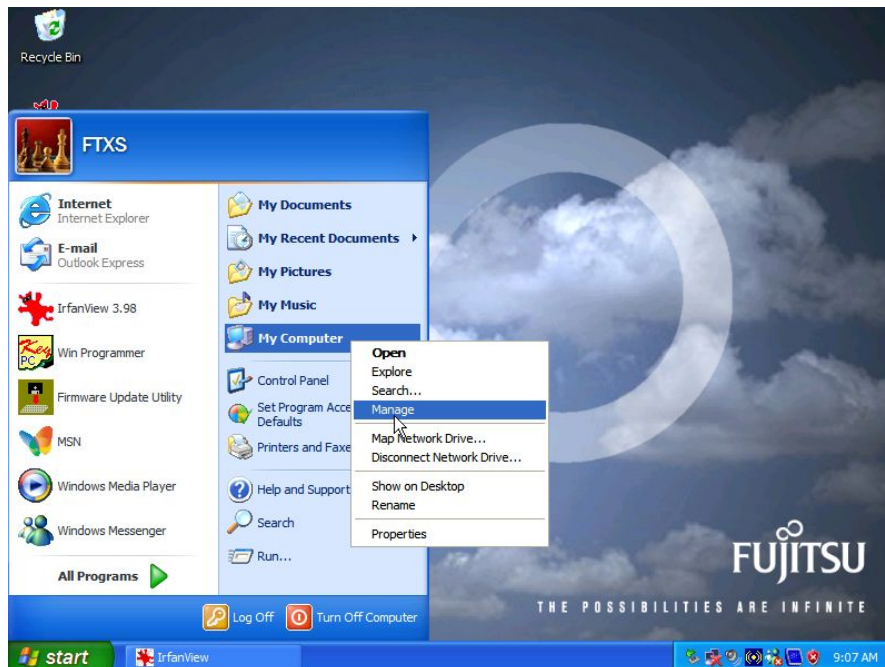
Recycle Bin

FTXS

Internet
Internet Explorer

E-mail
Outlook Express

IrfanView 3.98

Win Programmer

Firmware Update Utility

MSN

Windows Media Player

Windows Messenger

All Programs

My Documents

My Recent Documents

My Pictures

My Music

My Computer

Control Panel

Set Program Acce
Defaults

Printers and Faxe

Help and Support

Search

Run...

Open
Explore
Search...
Manage
Map Network Drive...
Disconnect Network Drive...
Show on Desktop
Rename
Properties

Log Off

Turn Off Computer

FUJITSU
THE POSSIBILITIES ARE INFINITE

start

IrfanView

9:07 AM